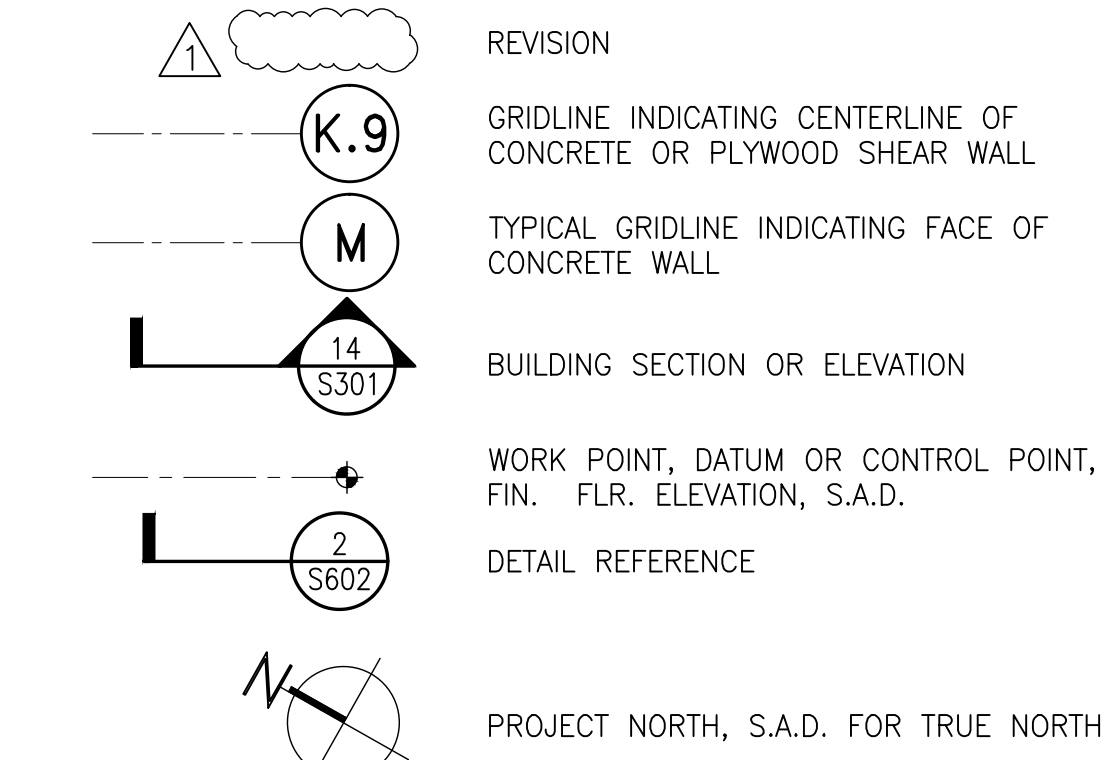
1 REVISION

K.9 GRIDLINE INDICATING CENTERLINE OF CONCRETE OR PLYWOOD SHEAR WALL

M TYPICAL GRIDLINE INDICATING FACE OF CONCRETE WALL

14
S301 BUILDING SECTION OR ELEVATION

WORK POINT, DATUM OR CONTROL POINT, FIN. FLR. ELEVATION, S.A.D.

2
S602 DETAIL REFERENCE

N PROJECT NORTH, S.A.D. FOR TRUE NORTH